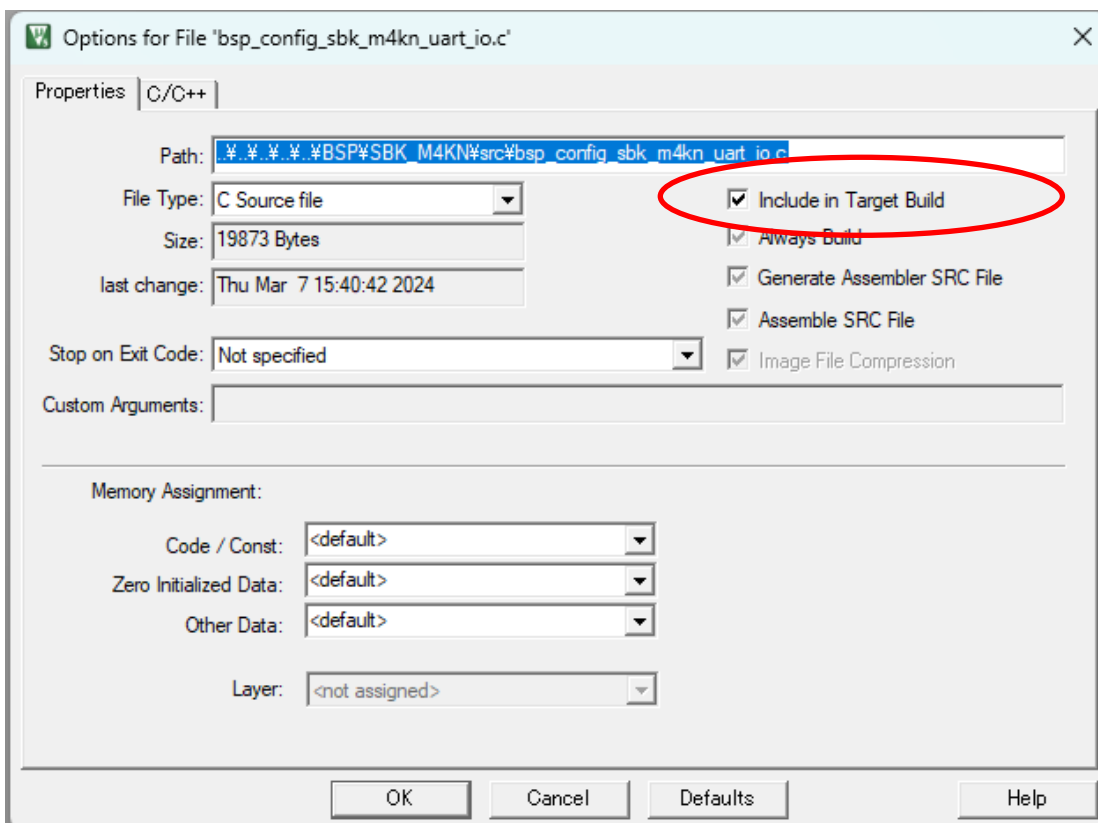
Options for File 'bsp_config_sbk_m4kn_uart_io.c'

Properties
C/C++

Path: ..¥..¥..¥..¥BSP¥SBK_M4KN¥src¥bsp_config_sbk_m4kn_uart_io.c

File Type: C Source file

Size: 19873 Bytes

last change: Thu Mar 7 15:40:42 2024

Include in Target Build
Always Build
Generate Assembler SRC File
Assemble SRC File
Image File Compression

Stop on Exit Code: Not specified

Custom Arguments:

Memory Assignment:

Code / Const: <default>
Zero Initialized Data: <default>
Other Data: <default>

Layer: <not assigned>

OK
Cancel
Defaults
Help